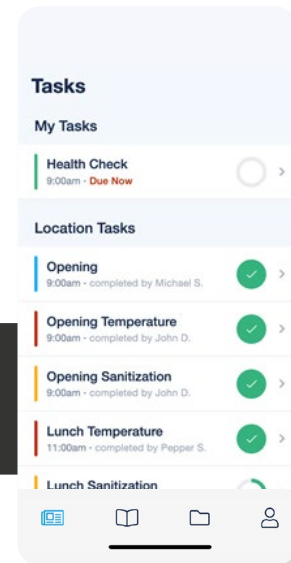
Tasks

My Tasks

Health Check
9:00am - Due Now

Location Tasks

Opening
9:00am - completed by Michael S.

Opening Temperature
9:00am - completed by John D.

Opening Sanitization
9:00am - completed by John D.

Lunch Temperature
11:00am - completed by Pepper S.

Lunch Sanitization